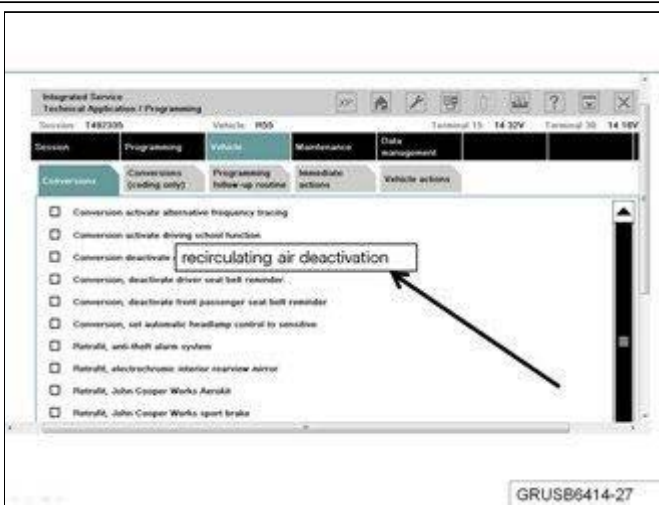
Integrated Service
Technical Application / Programming

Session T492305 Vehicle R55 Terminal 15 14.32V Terminal 30 14.16V

Session | Programming | Vehicle | Maintenance | Data management

Conversions | Conversions (coding only) | Programming follow-up routine | Immediate actions | Vehicle actions

Conversion activate alternative frequency tracing
Conversion activate driving school function
Conversion deactivate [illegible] recirculating air deactivation
Conversion, deactivate driver seat belt reminder
Conversion, deactivate front passenger seat belt reminder
Conversion, set automatic headlamp control to sensitive
Retrofit, anti-theft alarm system
Retrofit, electrochromic interior rearview mirror
Retrofit, John Cooper Works Aerokit
Retrofit, John Cooper Works sport brake

GRUSB6414-27